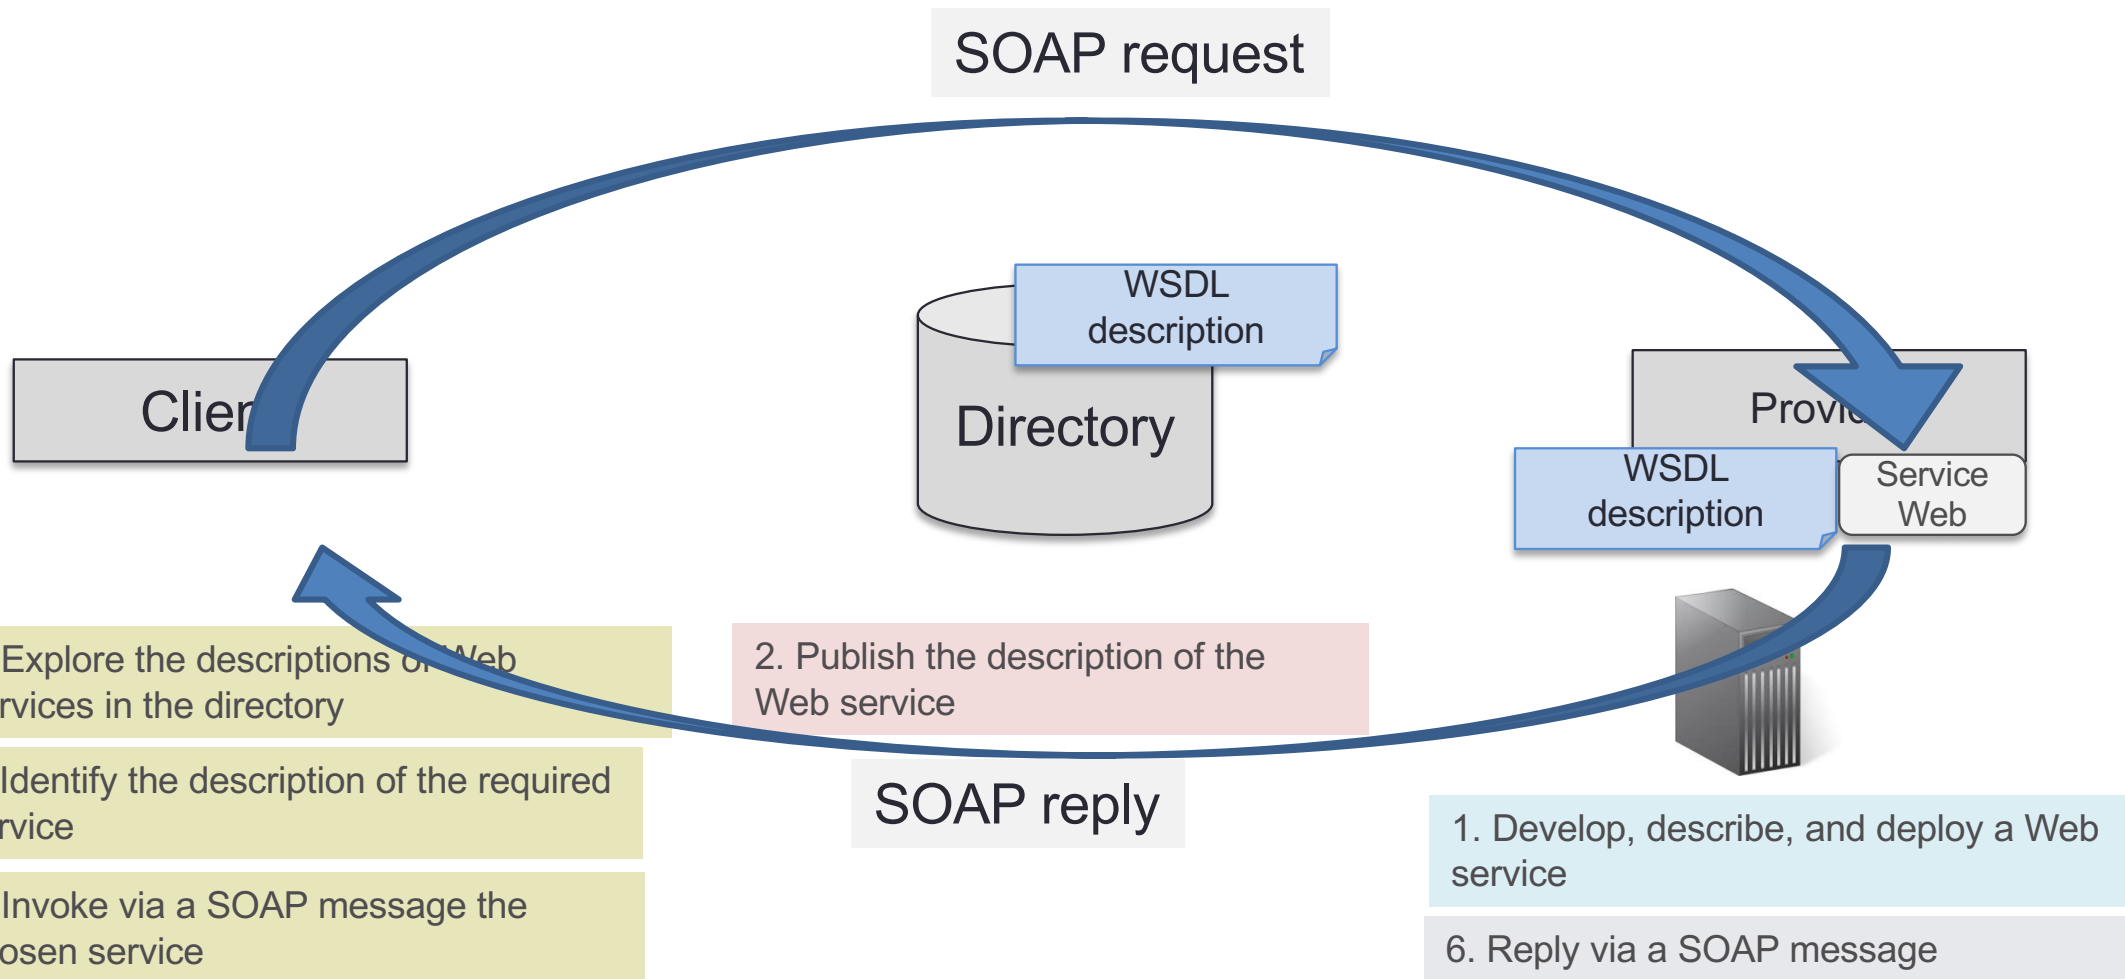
SOAP request

Clien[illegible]

WSDL description

Directory

Provi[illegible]

WSDL description

Service Web

Explore the descriptions o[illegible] Web
rvices in the directory

Identify the description of the required
rvice

Invoke via a SOAP message the
osen service

2. Publish the description of the Web service

SOAP reply

1. Develop, describe, and deploy a Web service

6. Reply via a SOAP message